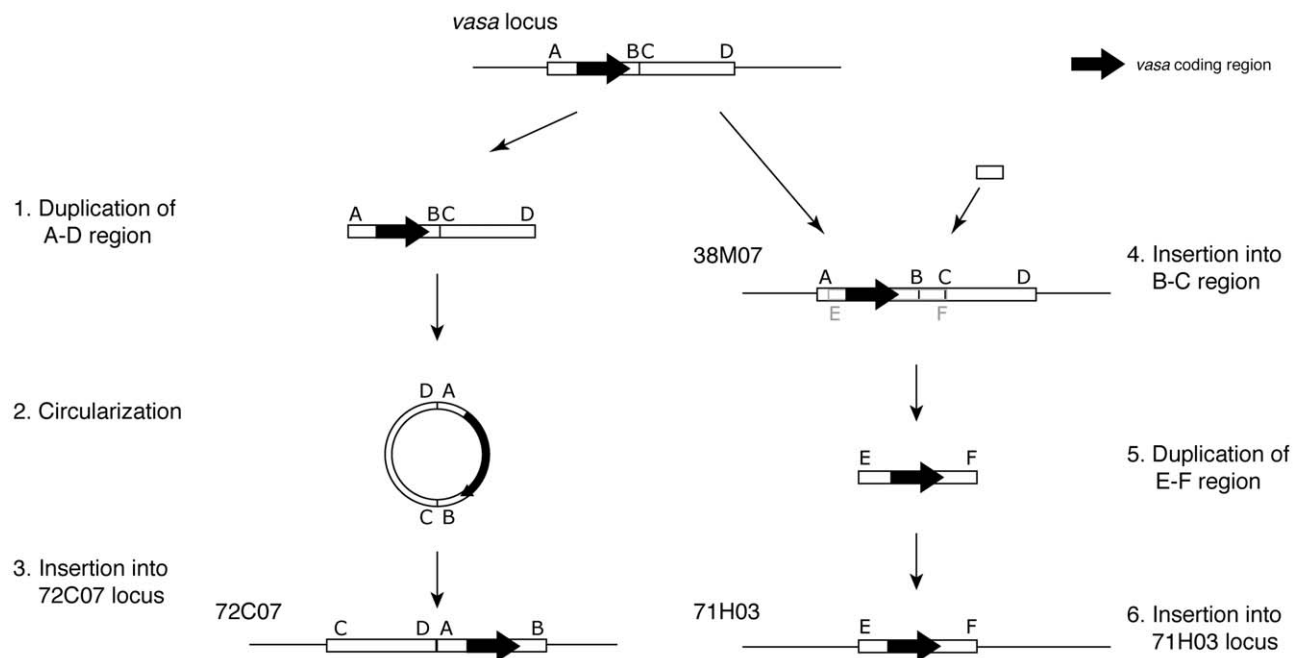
vasa locus

A BC D

vasa coding region

1. Duplication of A-D region

A BC D

38M07

4. Insertion into B-C region

A B C D

E F

2. Circularization

D A

C B

5. Duplication of E-F region

E F

3. Insertion into 72C07 locus

72C07

C D A B

71H03

E F

6. Insertion into 71H03 locus